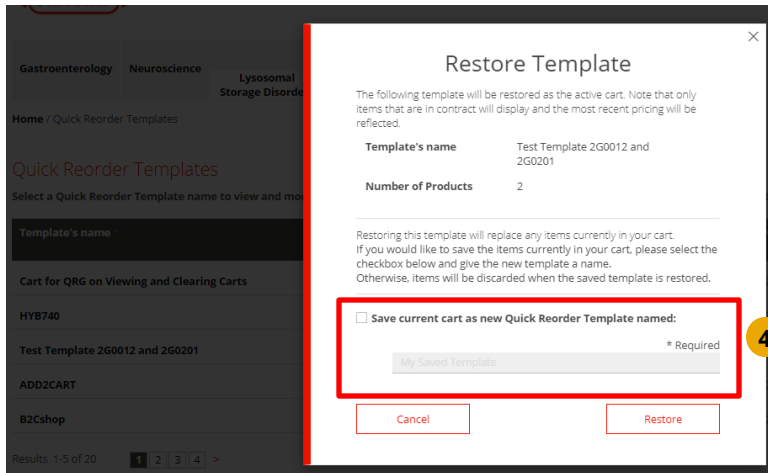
Gastroenterology Neuroscience Lysosomal Storage Disorde

Home / Quick Reorder Templates

Quick Reorder Templates

Select a Quick Reorder Template name to view and mo

Template's name

Cart for QRG on Viewing and Clearing Carts

HYB740

Test Template 2G0012 and 2G0201

ADD2CART

B2Cshop

Results 1-5 of 20 1 2 3 4 >

×

Restore Template

The following template will be restored as the active cart. Note that only items that are in contract will display and the most recent pricing will be reflected.

| Template's name | Test Template 2G0012 and 2G0201 |
|---|---|
| Number of Products | 2 |

Restoring this template will replace any items currently in your cart.
If you would like to save the items currently in your cart, please select the checkbox below and give the new template a name.
Otherwise, items will be discarded when the saved template is restored.

Save current cart as new Quick Reorder Template named:

* Required

My Saved Template

4

Cancel

Restore